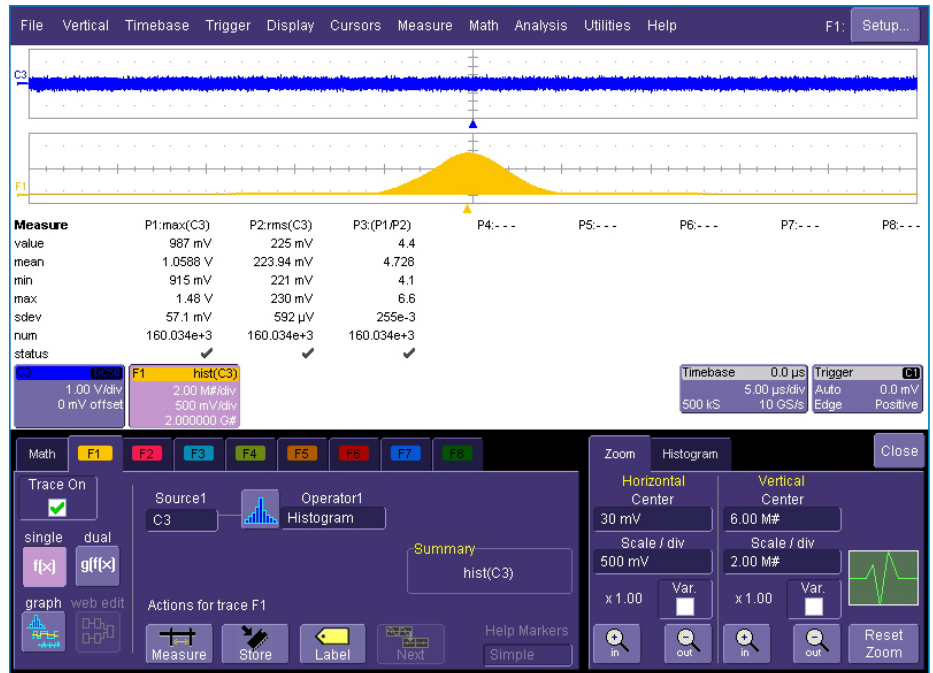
File Vertical Timebase Trigger Display Cursors Measure Math Analysis Utilities Help F1: Setup...

C3

F1

| Measure | P1:max(C3) | P2:rms(C3) | P3:(P1/P2) | P4:- - - | P5:- - - | P6:- - - | P7:- - - | P8:- - - |
|---|---|---|---|---|---|---|---|---|
| value | 987 mV | 225 mV | 4.4 | | | | | |
| mean | 1.0588 V | 223.94 mV | 4.728 | | | | | |
| min | 915 mV | 221 mV | 4.1 | | | | | |
| max | 1.48 V | 230 mV | 6.6 | | | | | |
| sdev | 57.1 mV | 592 μV | 255e-3 | | | | | |
| num | 160.034e+3 | 160.034e+3 | 160.034e+3 | | | | | |
| status | ✔ | ✔ | ✔ | | | | | |

C3 DC50
1.00 V/div
0 mV offset

F1 hist(C3)
2.00 M#/div
500 mV/div
2.000000 G#

Timebase 0.0 μs
5.00 μs/div
500 kS 10 GS/s

Trigger C1
Auto 0.0 mV
Edge Positive

Math F1 F2 F3 F4 F5 F6 F7 F8

Trace On

single dual
f(x) g(f(x))

graph web edit

Source1
C3

Operator1
Histogram

Summary
hist(C3)

Actions for trace F1

Measure Store Label Next

Help Markers
Simple

Zoom Histogram Close

Horizontal
Center
30 mV
Scale / div
500 mV
x 1.00 Var.

Vertical
Center
6.00 M#
Scale / div
2.00 M#
x 1.00 Var.

in out in out

Reset Zoom